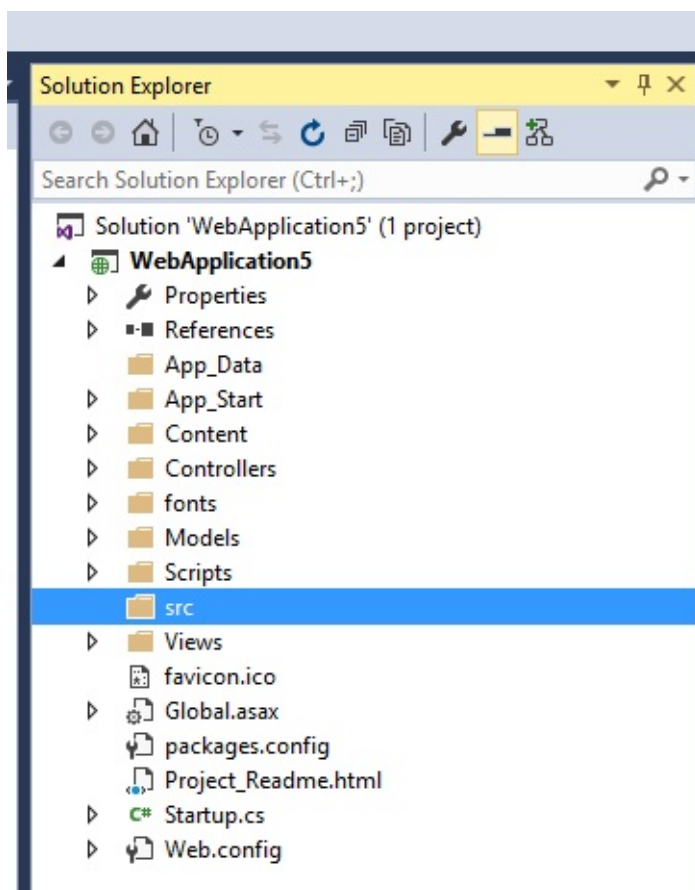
Solution Explorer

Search Solution Explorer (Ctrl+;)

Solution 'WebApplication5' (1 project)
WebApplication5
Properties
References
App_Data
App_Start
Content
Controllers
fonts
Models
Scripts
src
Views
favicon.ico
Global.asax
packages.config
Project_Readme.html
C# Startup.cs
Web.config